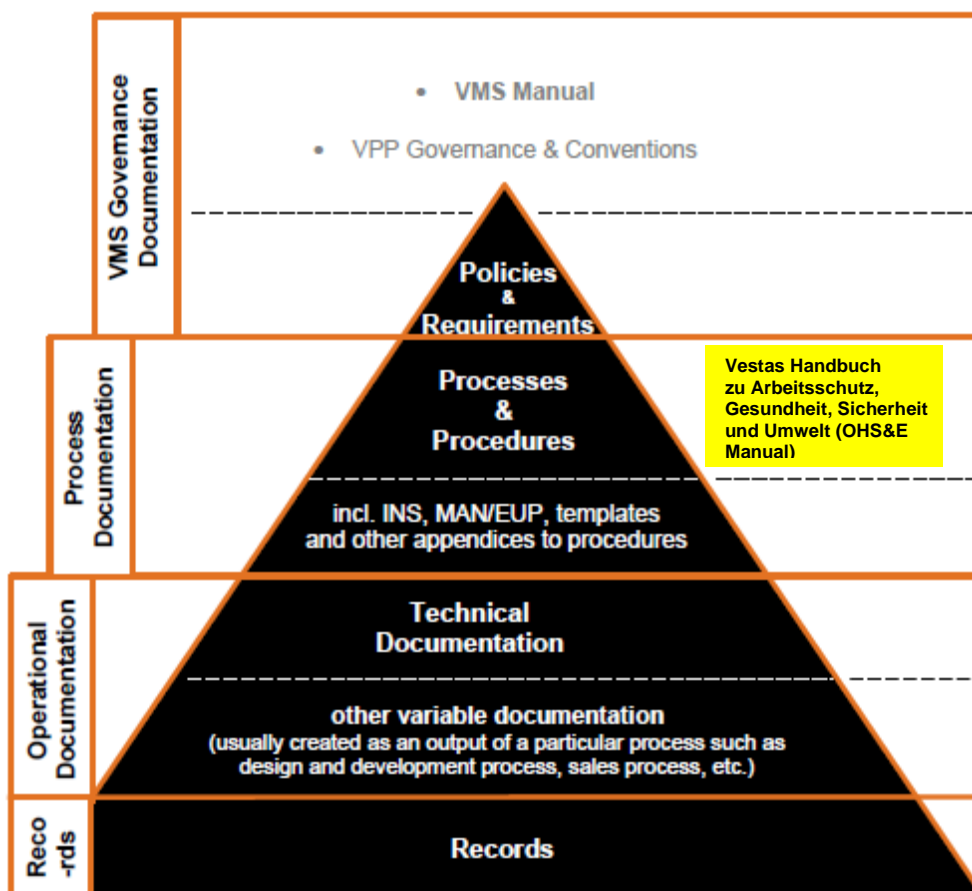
VMS Governance Documentation

• VMS Manual

• VPP Governance & Conventions

Policies & Requirements

Process Documentation

Processes & Procedures

Vestas Handbuch zu Arbeitsschutz, Gesundheit, Sicherheit und Umwelt (OHS&E Manual)

incl. INS, MAN/EUP, templates and other appendices to procedures

Operational Documentation

Technical Documentation

other variable documentation
(usually created as an output of a particular process such as design and development process, sales process, etc.)

Reco-rds

Records